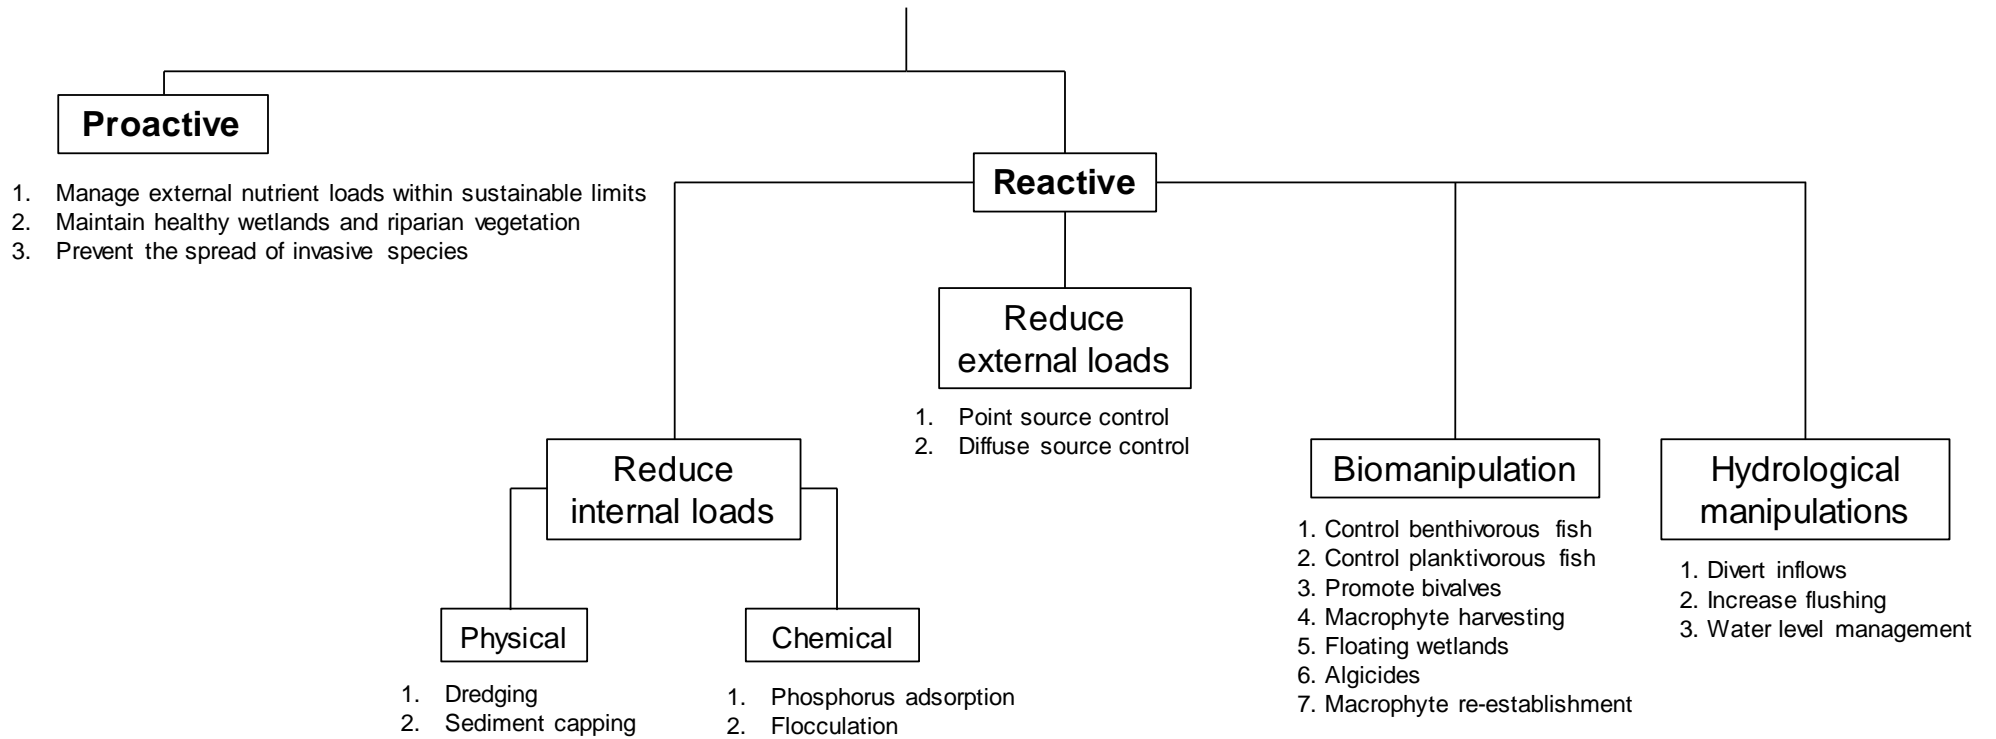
Proactive

1. Manage external nutrient loads within sustainable limits
2. Maintain healthy wetlands and riparian vegetation
3. Prevent the spread of invasive species

Reactive

Reduce external loads

1. Point source control
2. Diffuse source control

Reduce internal loads

Physical

1. Dredging
2. Sediment capping

Chemical

1. Phosphorus adsorption
2. Flocculation

Biomanipulation

1. Control benthivorous fish
2. Control planktivorous fish
3. Promote bivalves
4. Macrophyte harvesting
5. Floating wetlands
6. Algicides
7. Macrophyte re-establishment

Hydrological manipulations

1. Divert inflows
2. Increase flushing
3. Water level management